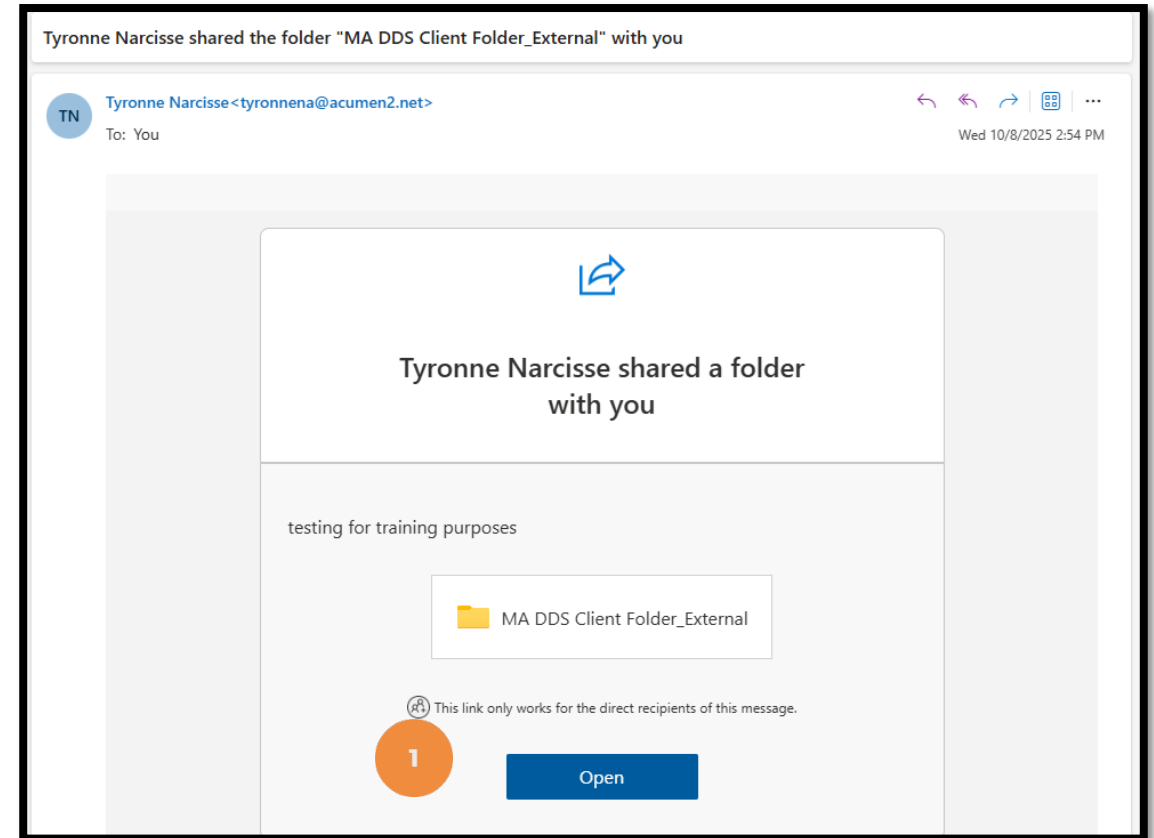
Tyronne Narcisse shared the folder "MA DDS Client Folder_External" with you

TN

Tyronne Narcisse<tyronnena@acumen2.net>

To: You

Wed 10/8/2025 2:54 PM

Tyronne Narcisse shared a folder with you

testing for training purposes

MA DDS Client Folder_External

This link only works for the direct recipients of this message.

1

Open